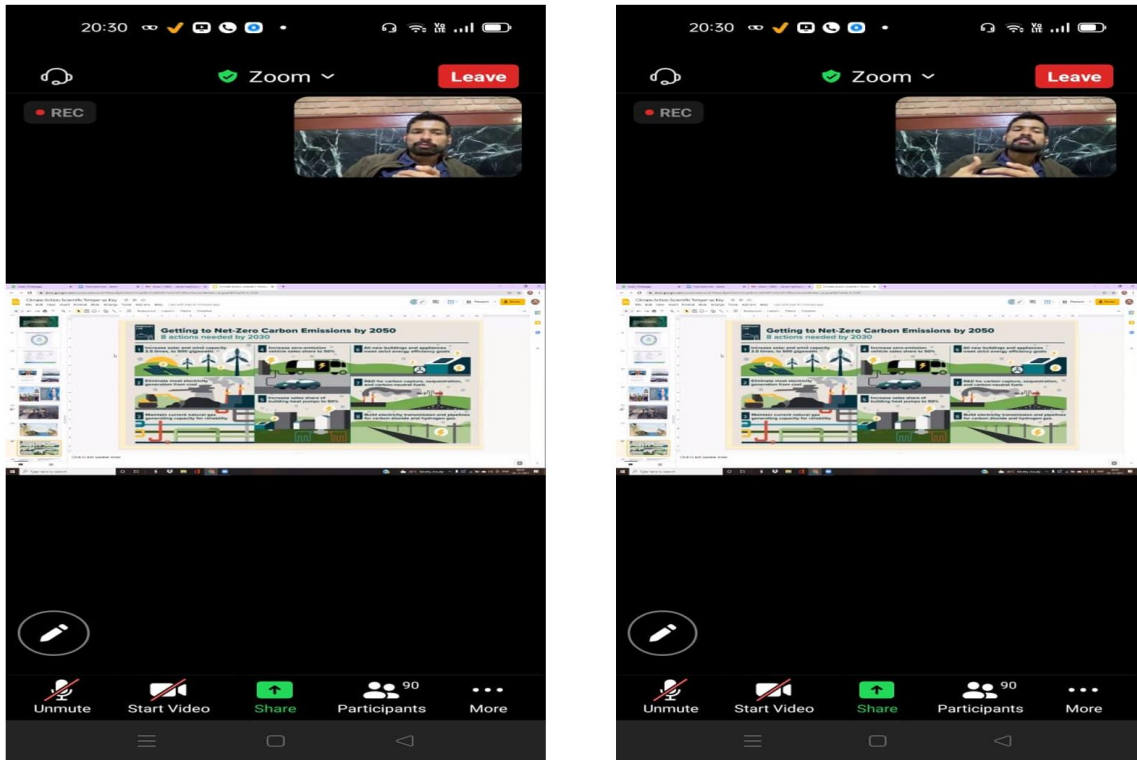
20:30

Zoom

Leave

REC

Climate Action Scientific Temper as Key

Getting to Net-Zero Carbon Emissions by 2050
8 actions needed by 2030

1 Increase solar and wind capacity 2.5 times, to 500 gigawatts
2 Increase zero-emission vehicle sales share to 50%
3 All new buildings and appliances meet strict energy efficiency goals
4 Eliminate most electricity generation from coal
5 Increase sales share of building heat pumps to 50%
6 R&D for carbon capture, sequestration, and carbon-neutral fuels
7 Maintain current natural gas generating capacity for reliability
8 Build electricity transmission and pipelines for carbon dioxide and hydrogen gas

Click to add speaker notes

Unmute Start Video Share 90 Participants More

20:30

Zoom

Leave

REC

Getting to Net-Zero Carbon Emissions by 2050
8 actions needed by 2030

Unmute Start Video Share 90 Participants More